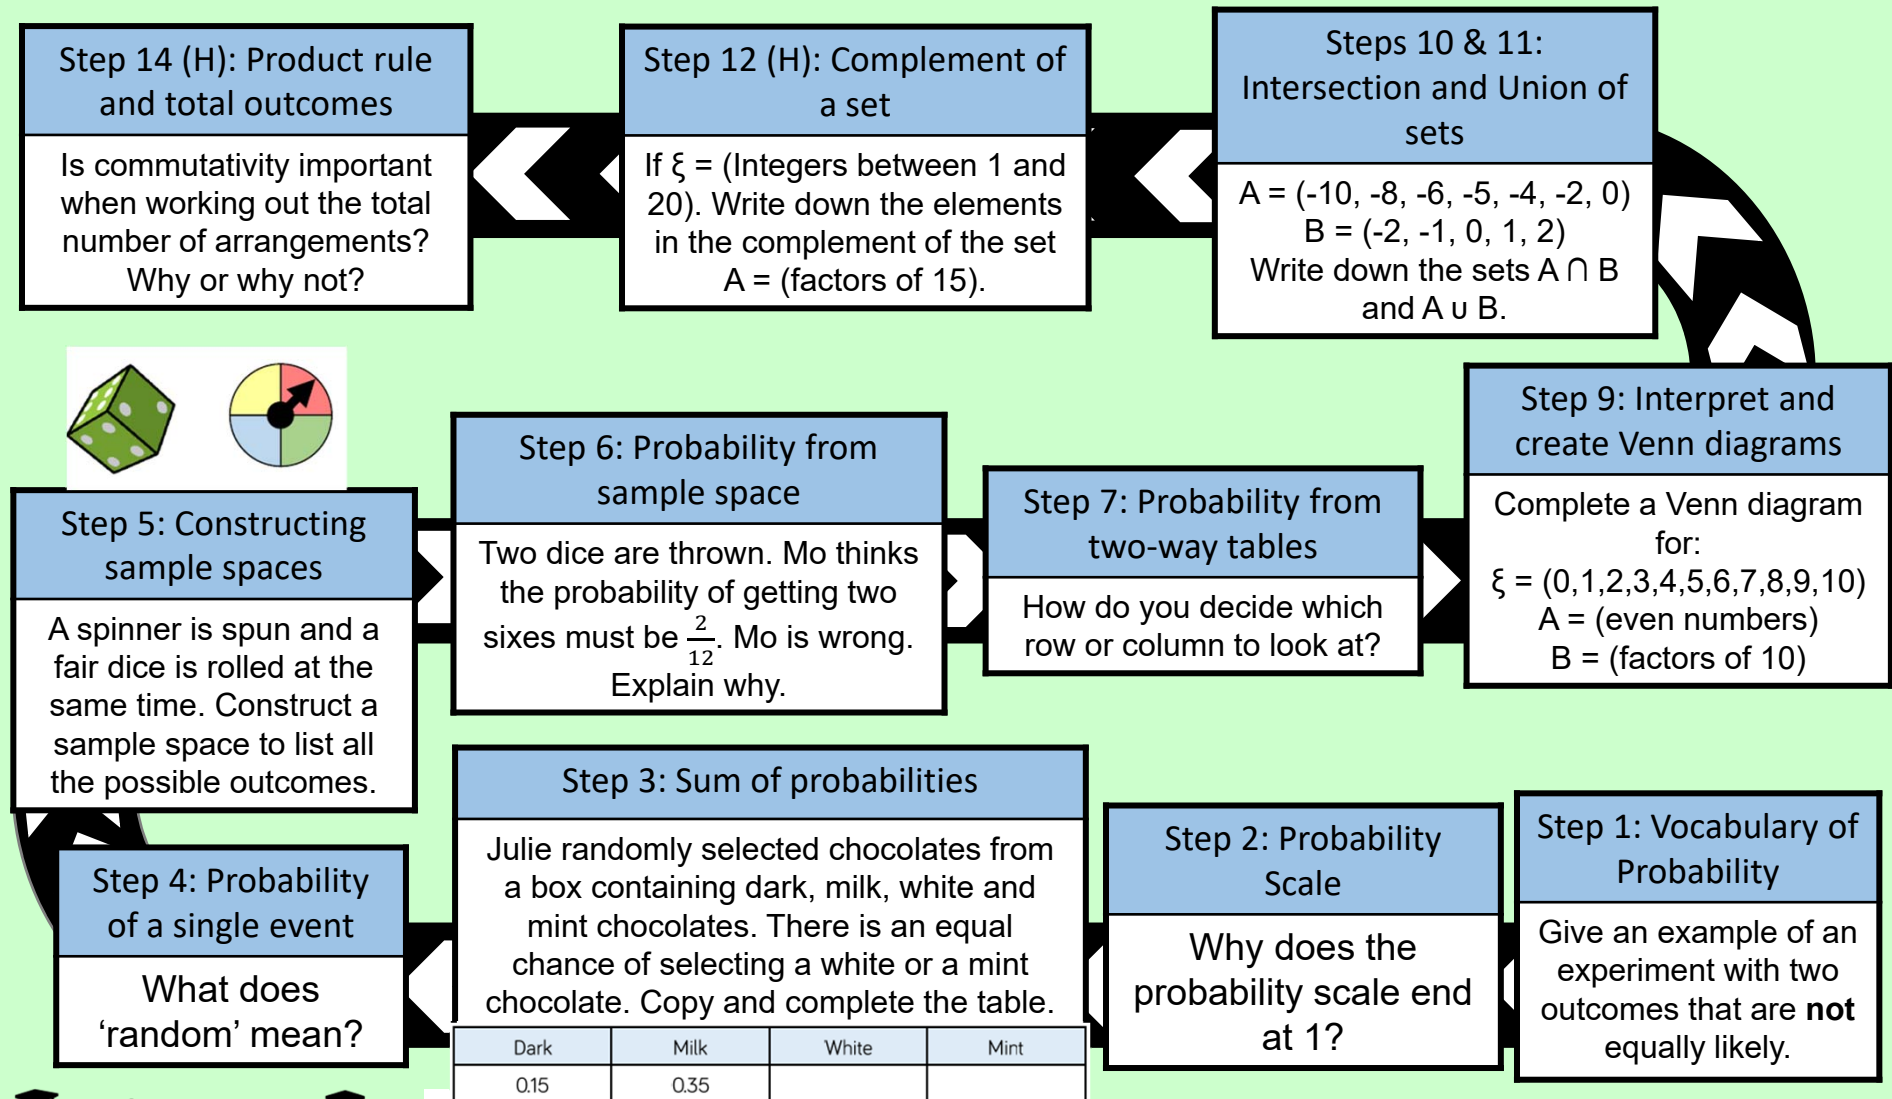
Step 14 (H): Product rule and total outcomes

Is commutativity important when working out the total number of arrangements? Why or why not?

Step 12 (H): Complement of a set

If ξ = (Integers between 1 and 20). Write down the elements in the complement of the set A = (factors of 15).

Steps 10 & 11: Intersection and Union of sets

A = (-10, -8, -6, -5, -4, -2, 0)
B = (-2, -1, 0, 1, 2)
Write down the sets A ∩ B and A ∪ B.

Step 9: Interpret and create Venn diagrams

Complete a Venn diagram for:
ξ = (0,1,2,3,4,5,6,7,8,9,10)
A = (even numbers)
B = (factors of 10)

Step 5: Constructing sample spaces

A spinner is spun and a fair dice is rolled at the same time. Construct a sample space to list all the possible outcomes.

Step 6: Probability from sample space

Two dice are thrown. Mo thinks the probability of getting two sixes must be $\frac{2}{12}$. Mo is wrong. Explain why.

Step 7: Probability from two-way tables

How do you decide which row or column to look at?

Step 4: Probability of a single event

What does 'random' mean?

Step 3: Sum of probabilities

Julie randomly selected chocolates from a box containing dark, milk, white and mint chocolates. There is an equal chance of selecting a white or a mint chocolate. Copy and complete the table.

| Dark | Milk | White | Mint |
|---|---|---|---|
| 0.15 | 0.35 | | |

Step 2: Probability Scale

Why does the probability scale end at 1?

Step 1: Vocabulary of Probability

Give an example of an experiment with two outcomes that are **not** equally likely.